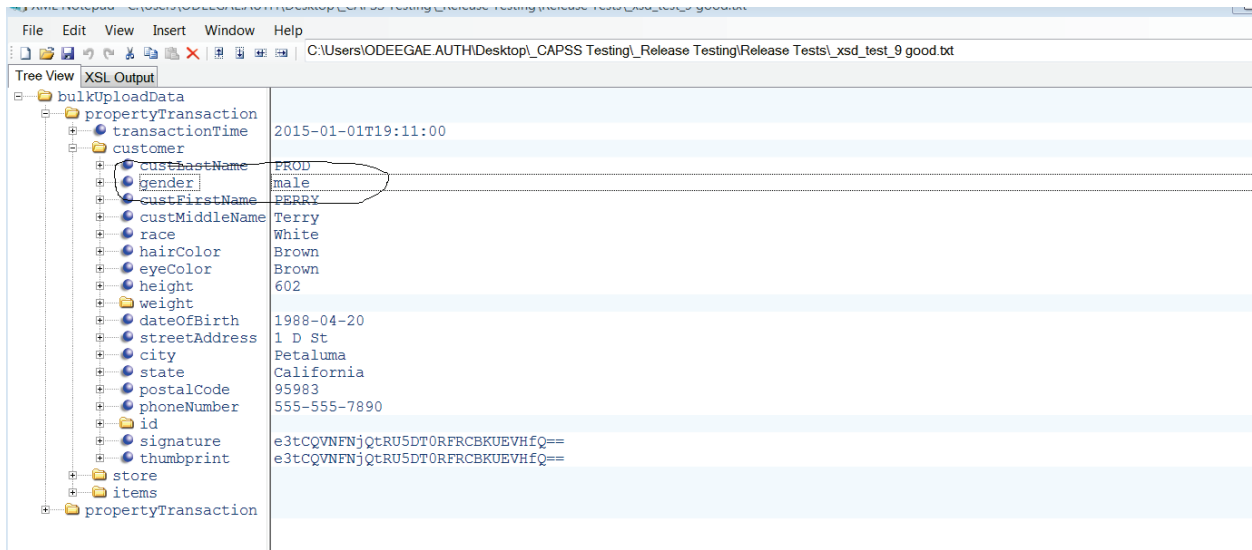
XML Notepad - C:\Users\ODEEGAE.AUTH\Desktop\_CAPSS Testing\_Release Testing\Release Tests\_xsd_test_9 good.txt

File Edit View Insert Window Help

C:\Users\ODEEGAE.AUTH\Desktop\_CAPSS Testing\_Release Testing\Release Tests\_xsd_test_9 good.txt

Tree View XSL Output

| | |
|---|---|
| bulkUploadData | |
| propertyTransaction | |
| transactionTime | 2015-01-01T19:11:00 |
| customer | |
| custLastName | PROD |
| gender | male |
| custFirstName | PERRY |
| custMiddleName | Terry |
| race | White |
| hairColor | Brown |
| eyeColor | Brown |
| height | 602 |
| weight | |
| dateOfBirth | 1988-04-20 |
| streetAddress | 1 D St |
| city | Petaluma |
| state | California |
| postalCode | 95983 |
| phoneNumber | 555-555-7890 |
| id | |
| signature | e3tCQVNFNjQtRU5DT0RFRCBKUEVHfQ== |
| thumbprint | e3tCQVNFNjQtRU5DT0RFRCBKUEVHfQ== |
| store | |
| items | |
| propertyTransaction | |